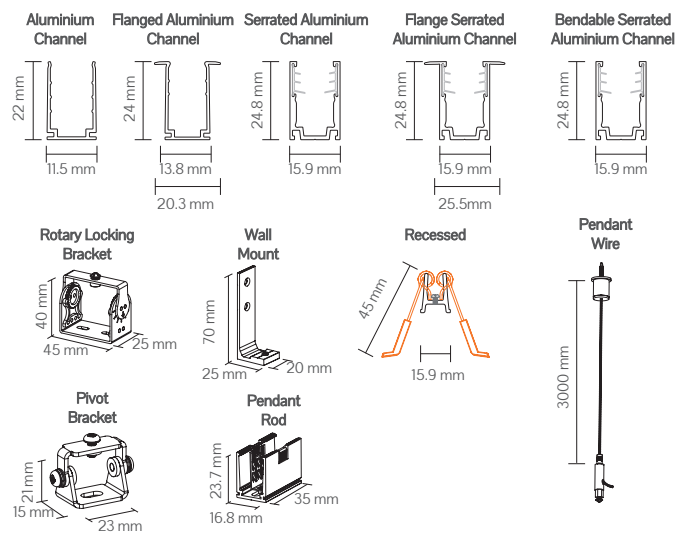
Aluminium Channel

22 mm

11.5 mm

Flanged Aluminium Channel

24 mm

13.8 mm

20.3 mm

Serrated Aluminium Channel

24.8 mm

15.9 mm

Flange Serrated Aluminium Channel

24.8 mm

15.9 mm

25.5mm

Bendable Serrated Aluminium Channel

24.8 mm

15.9 mm

Rotary Locking Bracket

40 mm

45 mm

25 mm

Wall Mount

70 mm

25 mm

20 mm

Recessed

45 mm

15.9 mm

Pendant Wire

3000 mm

Pivot Bracket

21 mm

15 mm

23 mm

Pendant Rod

23.7 mm

16.8 mm

35 mm